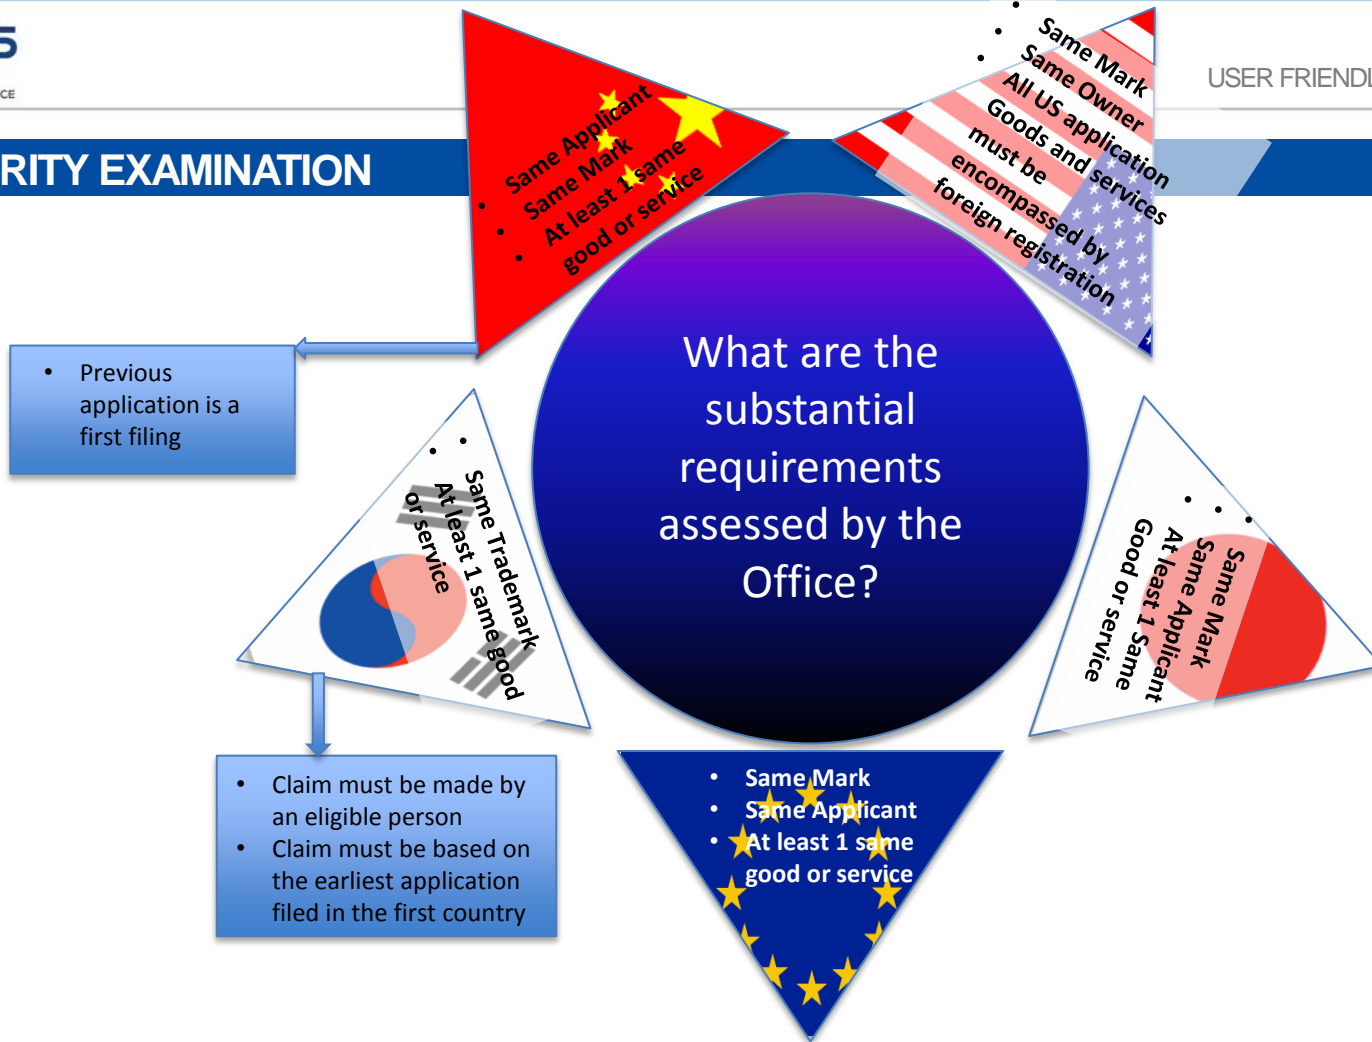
5
CE

USER FRIENDL

RITY EXAMINATION

- Same Applicant
- Same Mark
- At least 1 same good or service

- Same Mark
- Same Owner
- All US application Goods and services must be encompassed by foreign registration

- Previous application is a first filing

What are the substantial requirements assessed by the Office?

- Same Trademark
- At least 1 same good or service

- Same Mark
- Same Applicant
- At least 1 Same Good or Service

- Claim must be made by an eligible person
- Claim must be based on the earliest application filed in the first country

- Same Mark
- Same Applicant
- At least 1 same good or service